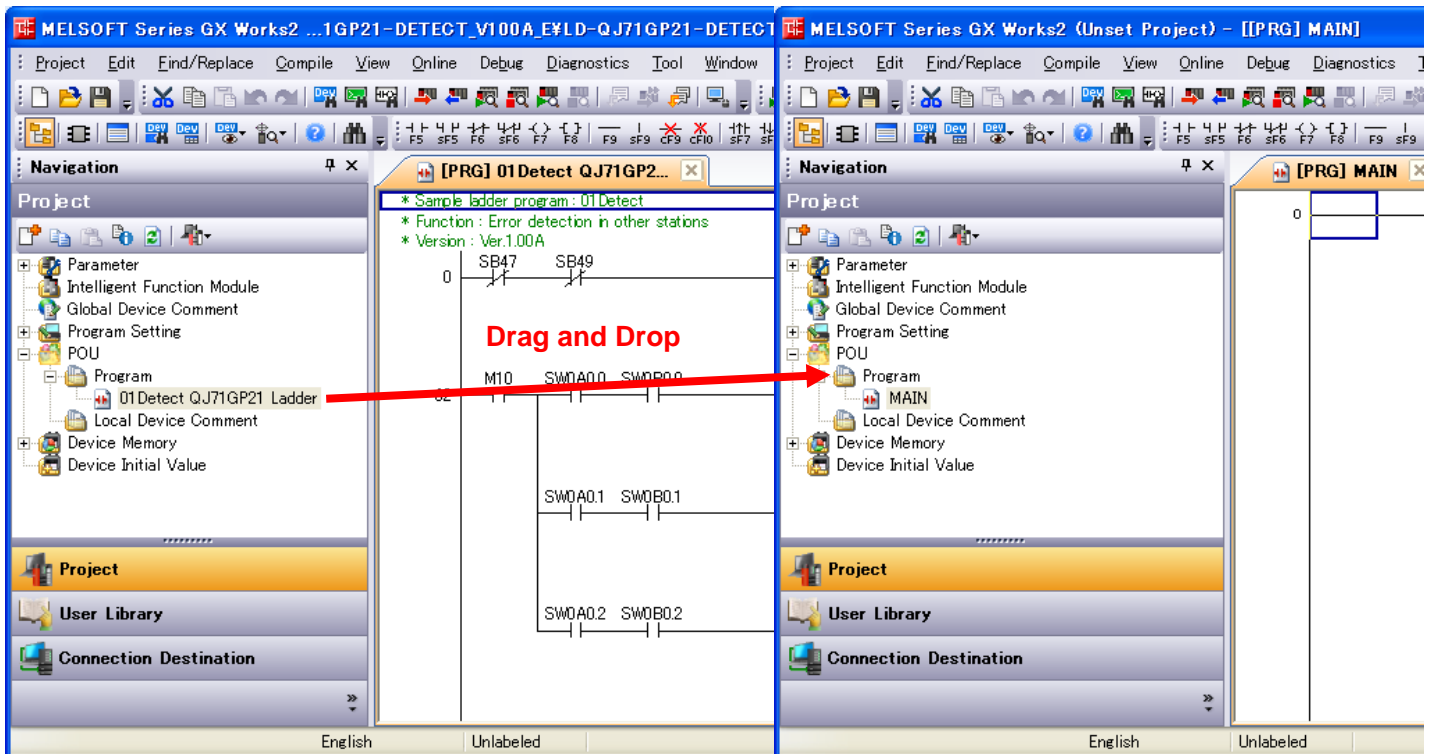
MELSOFT Series GX Works2 ...1GP21-DETECT_V100A_E¥LD-QJ71GP21-DETECT

Project Edit Find/Replace Compile View Online Debug Diagnostics Tool Window

F5 sF5 F6 sF6 F7 F8 F9 sF9 cF9 cF10 sF7

Navigation

Project

Parameter
Intelligent Function Module
Global Device Comment
Program Setting
POU
Program
01Detect QJ71GP21 Ladder
Local Device Comment
Device Memory
Device Initial Value

Project
User Library
Connection Destination

[PRG] 01Detect QJ71GP2...

* Sample ladder program : 01Detect
* Function : Error detection in other stations
* Version : Ver.1.00A

0 SB47 SB49

Drag and Drop

32 M10 SW0A0.0 SW0B0.0

SW0A0.1 SW0B0.1

SW0A0.2 SW0B0.2

English Unlabeled

MELSOFT Series GX Works2 (Unset Project) - [[PRG] MAIN]

Project Edit Find/Replace Compile View Online Debug Diagnostics T

F5 sF5 F6 sF6 F7 F8 F9 sF9

Navigation

Project

Parameter
Intelligent Function Module
Global Device Comment
Program Setting
POU
Program
MAIN
Local Device Comment
Device Memory
Device Initial Value

Project
User Library
Connection Destination

[PRG] MAIN

0

English Unlabeled